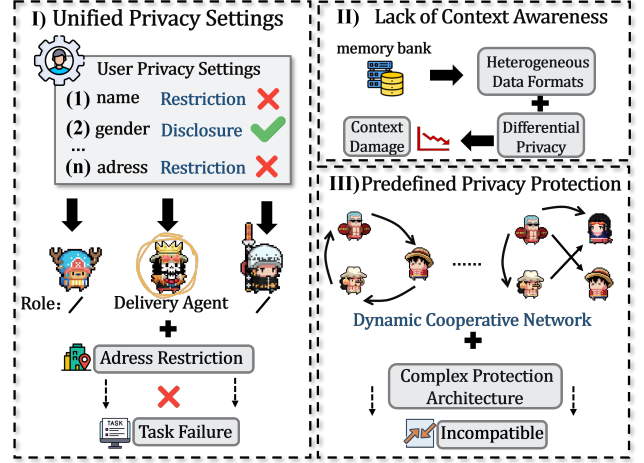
I) Unified Privacy Settings

User Privacy Settings

(1) name Restriction

(2) gender Disclosure

...

(n) adress Restriction

Role: / Delivery Agent /

Adress Restriction

TASK

Task Failure

II) Lack of Context Awareness

memory bank

Heterogeneous Data Formats

Differential Privacy

Context Damage

III) Predefined Privacy Protection

......

Dynamic Cooperative Network

Complex Protection Architecture

Incompatible